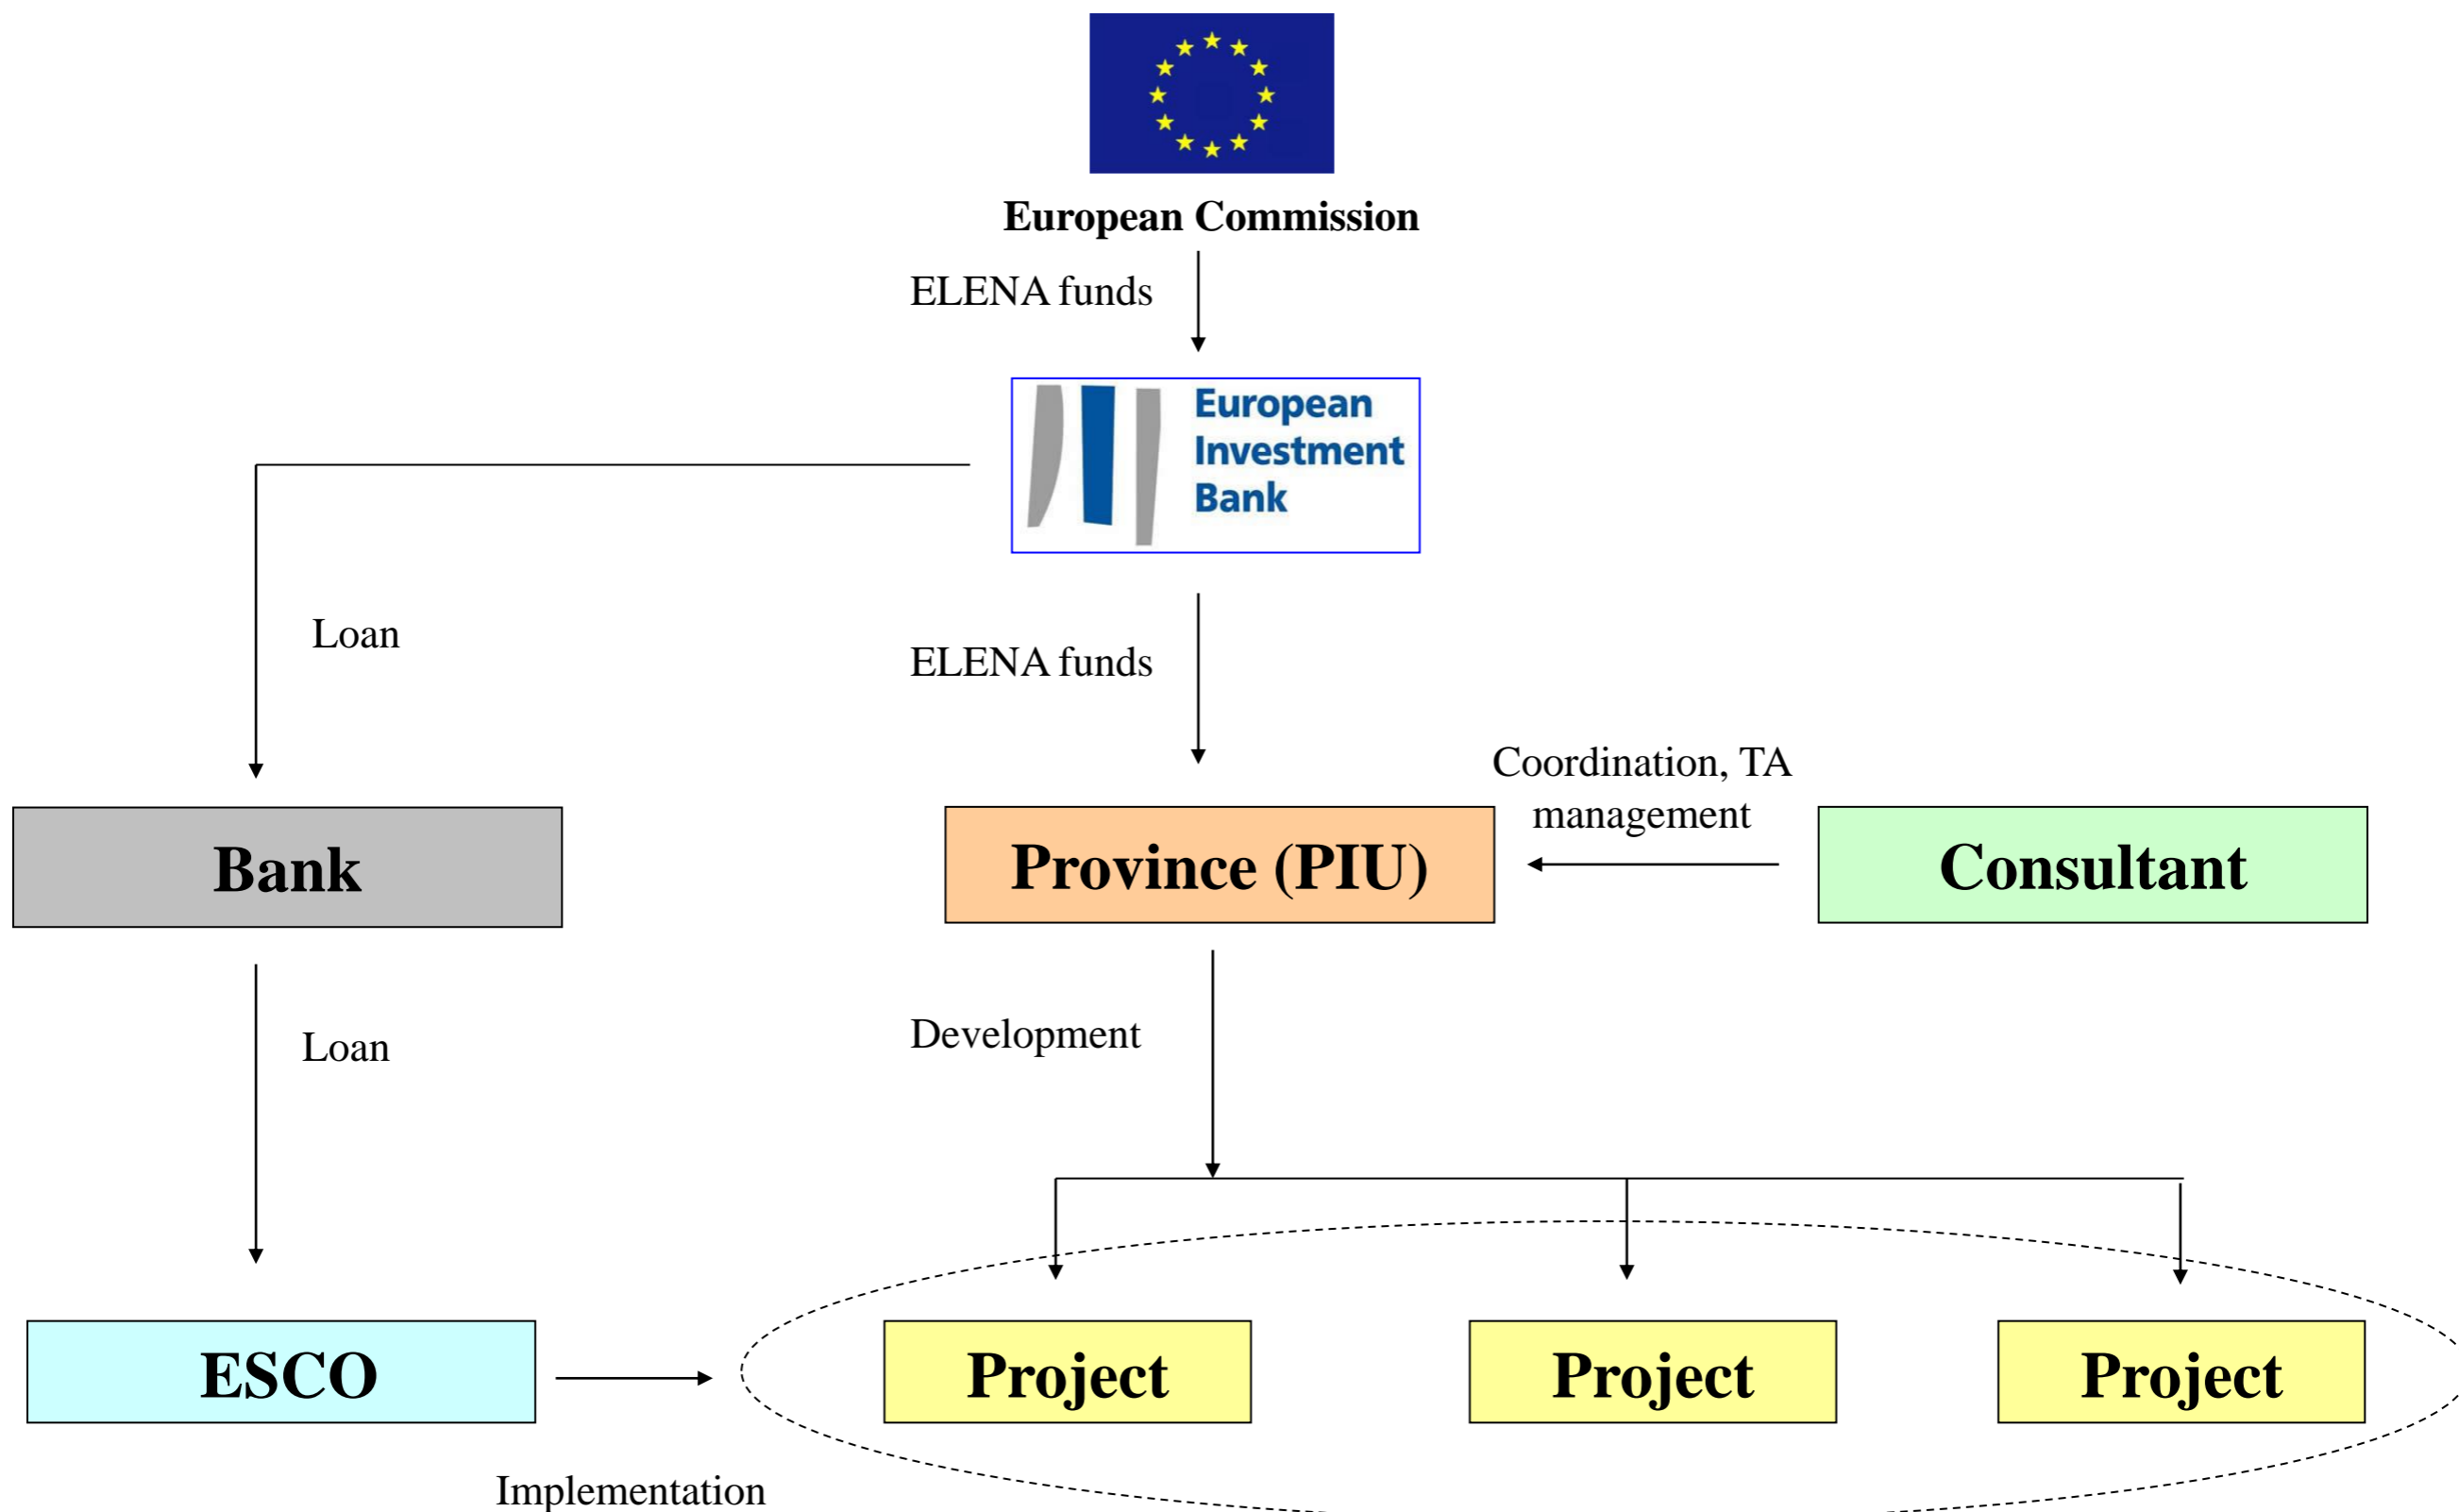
European Commission

ELENA funds

European Investment Bank

Loan

ELENA funds

Coordination, TA management

Bank

Province (PIU)

Consultant

Loan

Development

ESCO

Project

Project

Project

Implementation